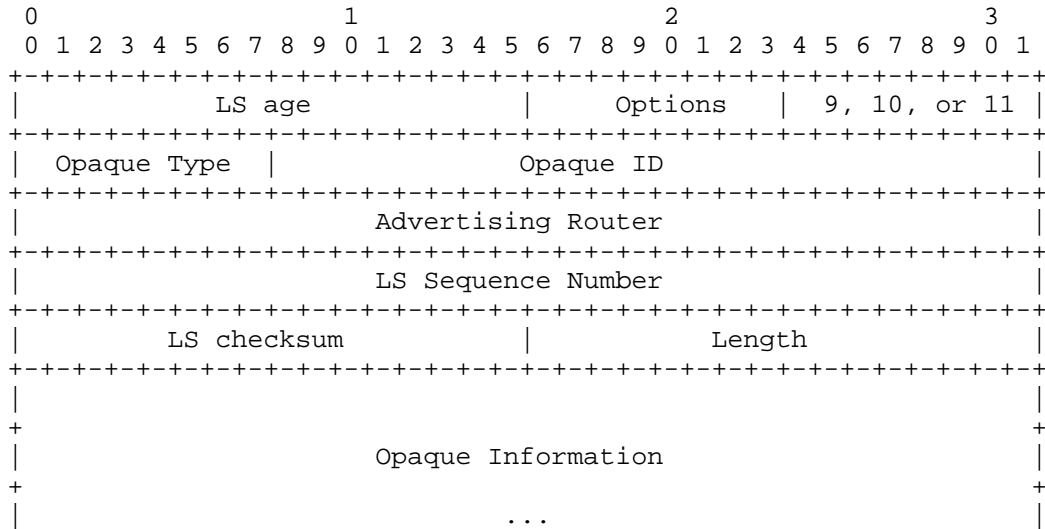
0                   1                   2                   3
0 1 2 3 4 5 6 7 8 9 0 1 2 3 4 5 6 7 8 9 0 1 2 3 4 5 6 7 8 9 0 1
+-+-+-+-+-+-+-+-+-+-+-+-+-+-+-+-+-+-+-+-+-+-+-+-+-+-+-+-+-+-+-+-+
|            LS age             |     Options   |  9, 10, or 11 |
+-+-+-+-+-+-+-+-+-+-+-+-+-+-+-+-+-+-+-+-+-+-+-+-+-+-+-+-+-+-+-+-+
|  Opaque Type  |               Opaque ID                       |
+-+-+-+-+-+-+-+-+-+-+-+-+-+-+-+-+-+-+-+-+-+-+-+-+-+-+-+-+-+-+-+-+
|                      Advertising Router                       |
+-+-+-+-+-+-+-+-+-+-+-+-+-+-+-+-+-+-+-+-+-+-+-+-+-+-+-+-+-+-+-+-+
|                      LS Sequence Number                       |
+-+-+-+-+-+-+-+-+-+-+-+-+-+-+-+-+-+-+-+-+-+-+-+-+-+-+-+-+-+-+-+-+
|         LS checksum           |           Length              |
+-+-+-+-+-+-+-+-+-+-+-+-+-+-+-+-+-+-+-+-+-+-+-+-+-+-+-+-+-+-+-+-+
|                                                               |
+                                                               +
|                      Opaque Information                       |
+                                                               +
|                              ...                              |